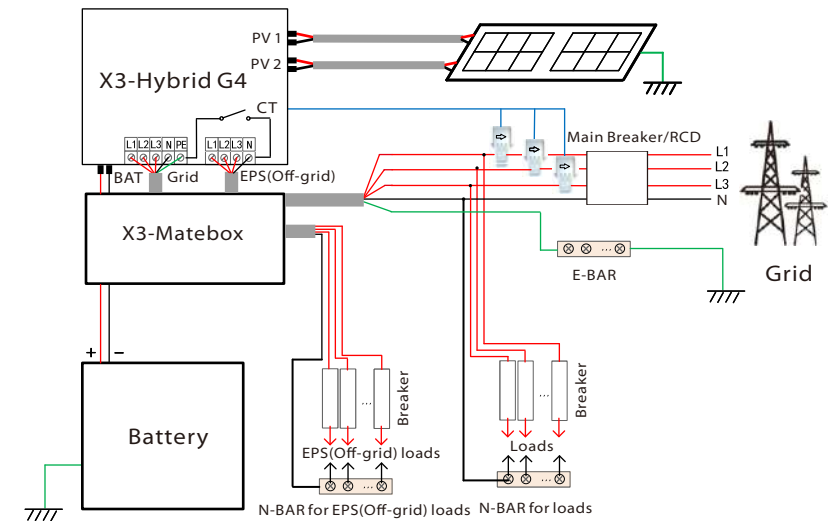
PV 1
PV 2
X3-Hybrid G4
CT
L1 L2 L3 N PE
L1 L2 L3 N
BAT Grid
EPS(Off-grid)
Main Breaker/RCD
L1
L2
L3
N
X3-Matebox
E-BAR
Grid
+ −
Battery
...
Breaker
EPS(Off-grid) loads
N-BAR for EPS(Off-grid) loads
...
Breaker
Loads
N-BAR for loads